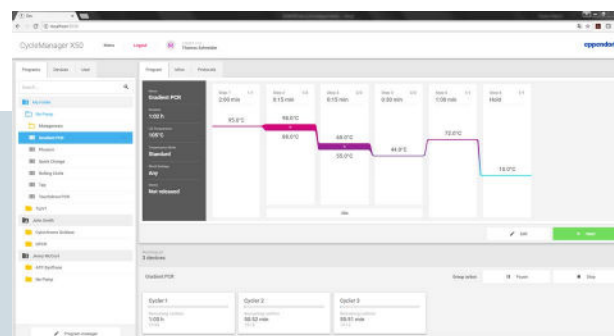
CycleManager X50

Home

Logout

Yvonne Schneider

eppendorf

Programs

Devices

User

My Folder

My Pomp

Gradient PCR

Step 1
2:00 min

Step 2
0:15 min

Step 3
0:15 min

Step 4
0:30 min

Step 5
1:00 min

Step 6
Hold

95.0°C

98.0°C

60.0°C

68.0°C

55.0°C

44.9°C

72.0°C

16.0°C

Name
Gradient PCR

Duration
1:02 h

Lid Temperature
105°C

Standard

Any

Not released

Edit

Start

3 devices

Gradient PCR

Pause

Stop

Cycler 1

1:03 h

Cycler 2

00:32 min

Cycler 3

00:51 min

Program manager